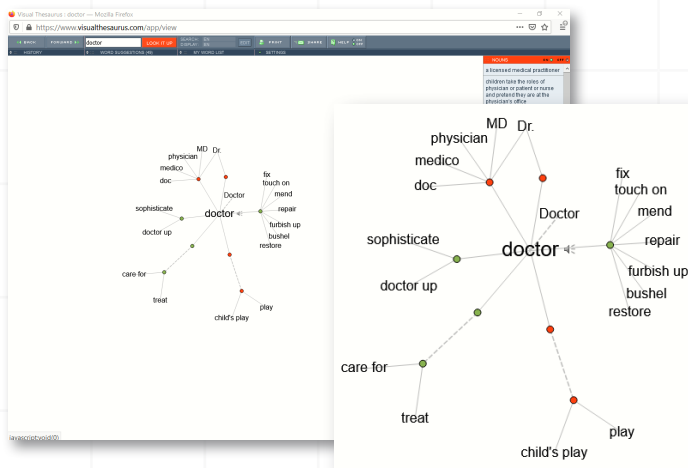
Visual Thesaurus : doctor — Mozilla Firefox

https://www.visualthesaurus.com/app/view

BACK FORWARD doctor LOOK IT UP SEARCH DISPLAY EN EN EDIT PRINT SHARE HELP

HISTORY WORD SUGGESTIONS MY WORD LIST SETTINGS

NOUN

a licensed medical practitioner

children take the roles of physician or patient or nurse and pretend they are at the physician's office

MD Dr. physician medico doc Doctor doctor sophisticate doctor up care for treat play child's play fix touch on mend repair furbish up bushel restore

javascript:void(0)

MD Dr. physician medico doc Doctor doctor sophisticate doctor up care for treat play child's play fix touch on mend repair furbish up bushel restore